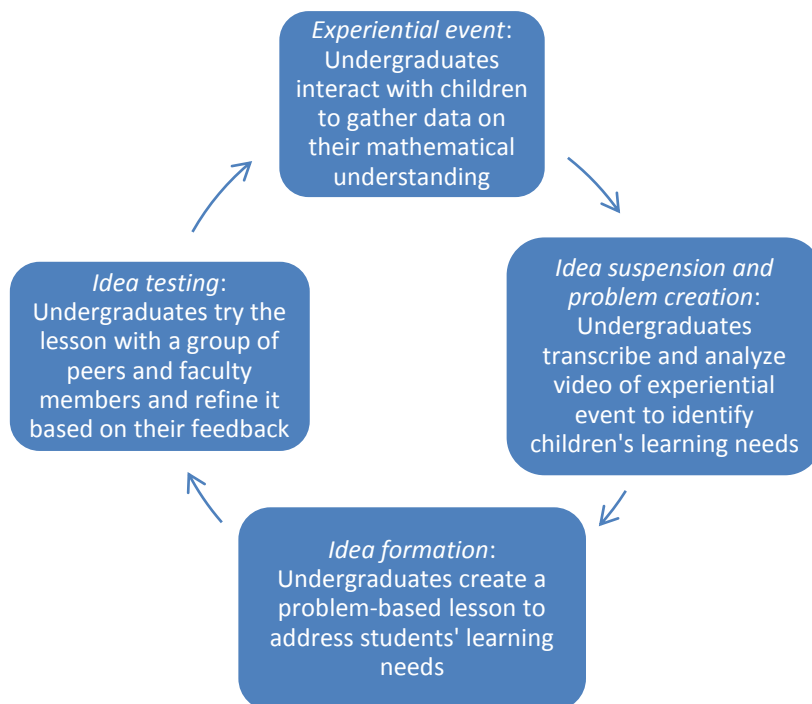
Experiential event: Undergraduates interact with children to gather data on their mathematical understanding

Idea suspension and problem creation: Undergraduates transcribe and analyze video of experiential event to identify children's learning needs

Idea formation: Undergraduates create a problem-based lesson to address students' learning needs

Idea testing: Undergraduates try the lesson with a group of peers and faculty members and refine it based on their feedback